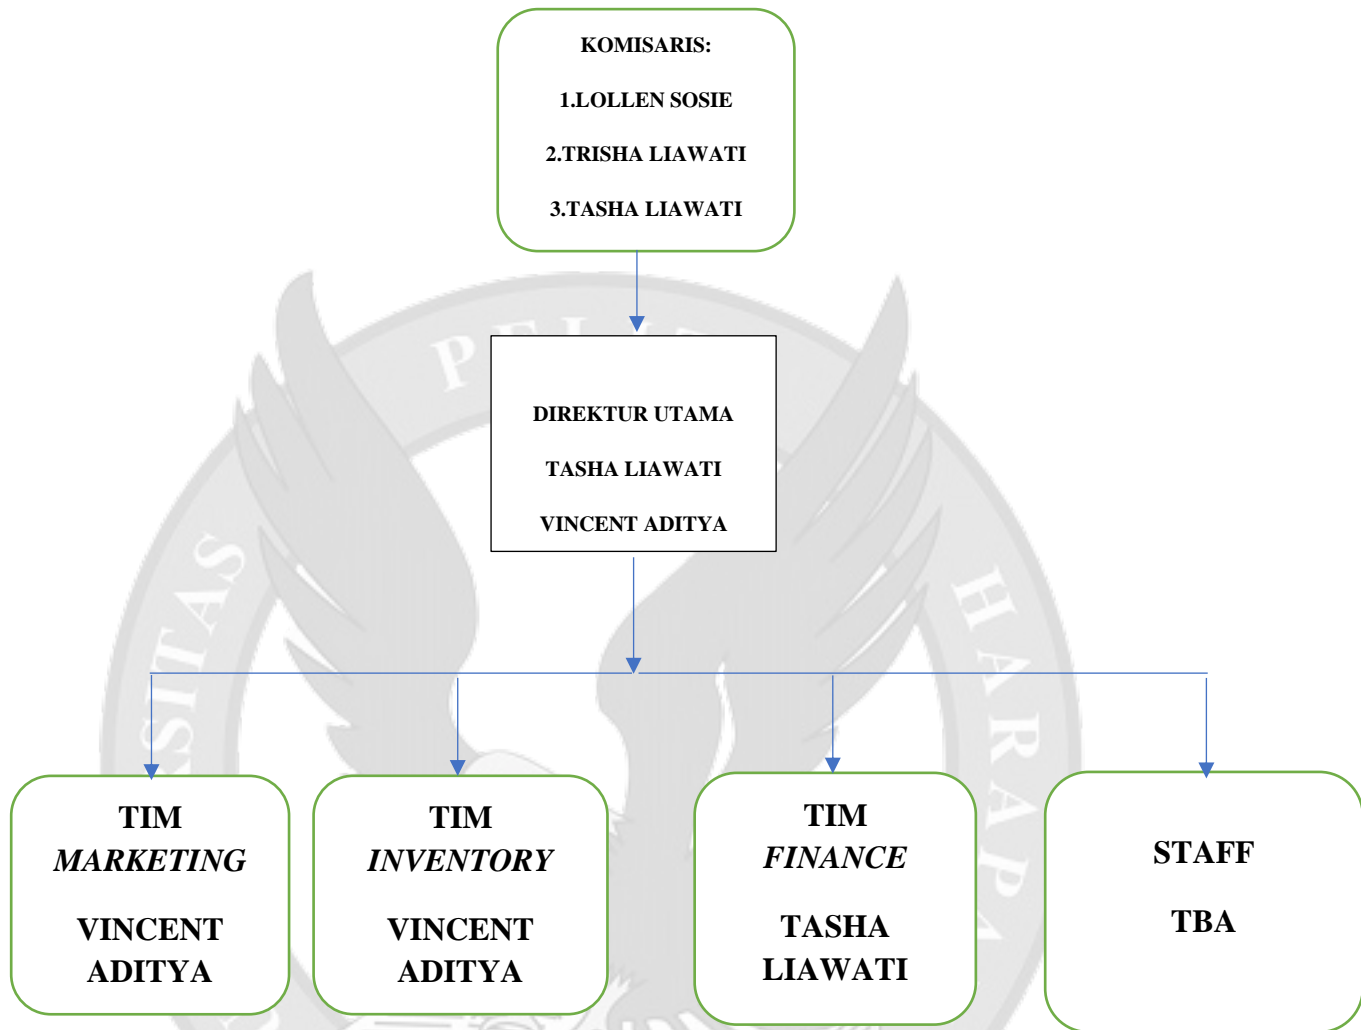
KOMISARIS:

1.LOLLEN SOSIE

2.TRISHA LIAWATI

3.TASHA LIAWATI

DIREKTUR UTAMA

TASHA LIAWATI

VINCENT ADITYA

TIM *MARKETING*

VINCENT ADITYA

TIM *INVENTORY*

VINCENT ADITYA

TIM *FINANCE*

TASHA LIAWATI

STAFF

TBA